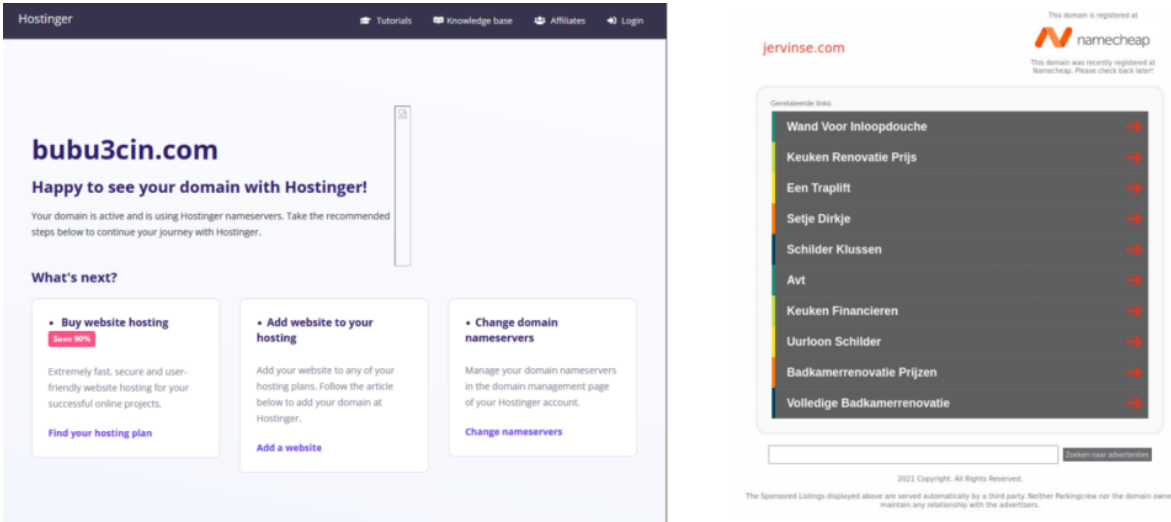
Hostinger

Tutorials Knowledge base Affiliates Login

bubu3cin.com

Happy to see your domain with Hostinger!

Your domain is active and is using Hostinger nameservers. Take the recommended steps below to continue your journey with Hostinger.

What's next?

• Buy website hosting

Save 90%

Extremely fast, secure and user-friendly website hosting for your successful online projects.

Find your hosting plan

• Add website to your hosting

Add your website to any of your hosting plans. Follow the article below to add your domain at Hostinger.

Add a website

• Change domain nameservers

Manage your domain nameservers in the domain management page of your Hostinger account.

Change nameservers

jervinse.com

This domain is registered at

namecheap

This domain was recently registered at Namecheap. Please check back later!

Gerelateerde links

Wand Voor Inloopdouche

Keuken Renovatie Prijs

Een Traplift

Setje Dirkje

Schilder Klussen

Avt

Keuken Financieren

Uurloon Schilder

Badkamerrenovatie Prijzen

Volledige Badkamerrenovatie

Zoeken naar advertenties

2021 Copyright. All Rights Reserved.

The Sponsored Listings displayed above are served automatically by a third party. Neither Parkingcrew nor the domain owner maintain any relationship with the advertisers.